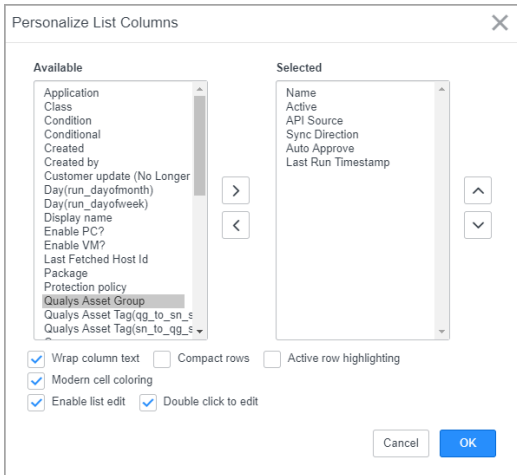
Personalize List Columns

Available

Application
Class
Condition
Conditional
Created
Created by
Customer update (No Longer
Day(run_dayofmonth)
Day(run_dayofweek)
Display name
Enable PC?
Enable VM?
Last Fetched Host Id
Package
Protection policy
Qualys Asset Group
Qualys Asset Tag(qg_to_sn_s
Qualys Asset Tag(sn_to_qg_s

Selected

Name
Active
API Source
Sync Direction
Auto Approve
Last Run Timestamp

Wrap column text
Compact rows
Active row highlighting
Modern cell coloring
Enable list edit
Double click to edit

Cancel
OK